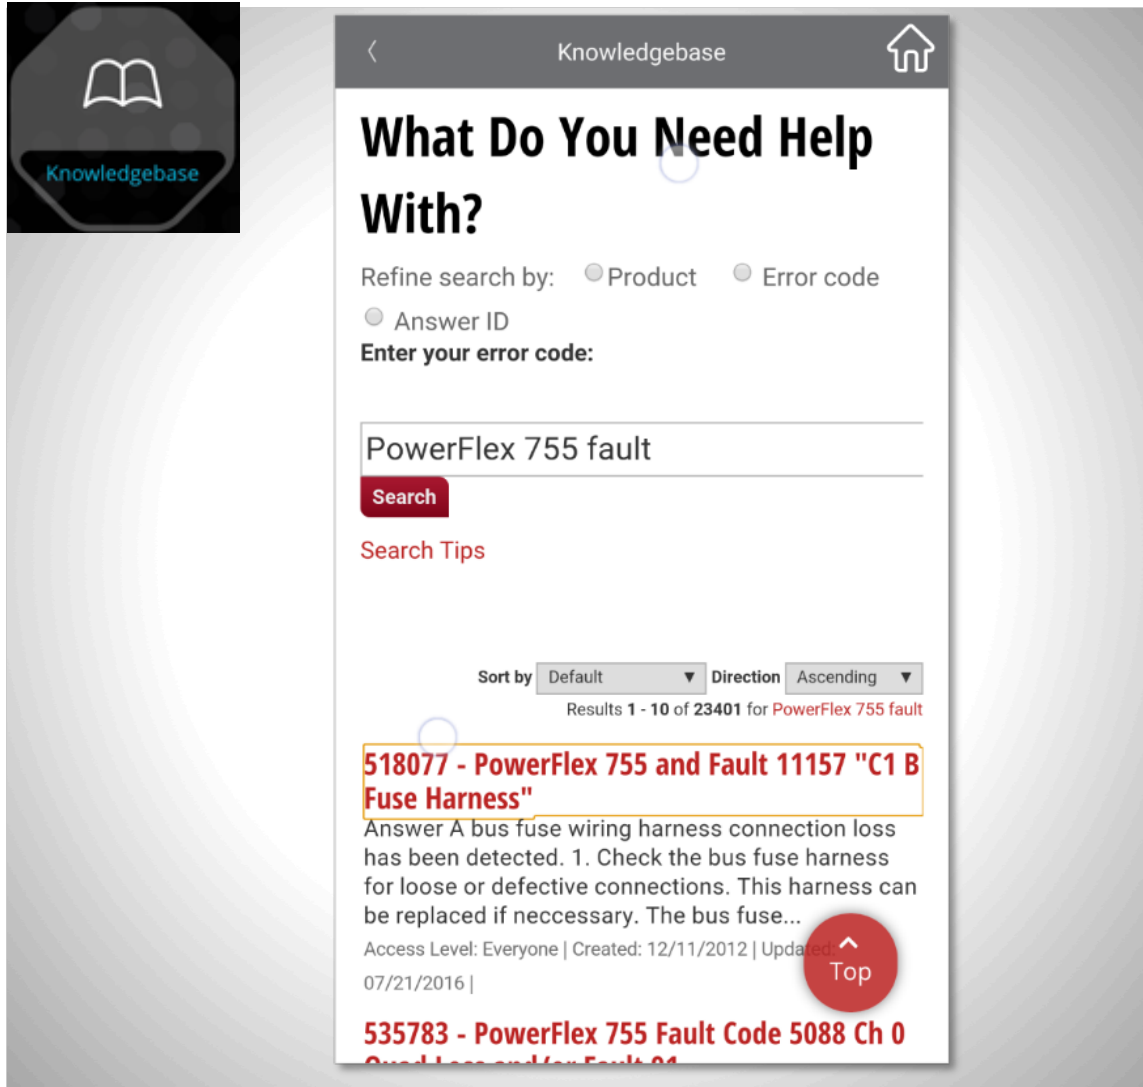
Knowledgebase

Knowledgebase

What Do You Need Help With?

Refine search by: Product Error code Answer ID

Enter your error code:

PowerFlex 755 fault

Search

Search Tips

Sort by Default Direction Ascending

Results 1 - 10 of 23401 for PowerFlex 755 fault

518077 - PowerFlex 755 and Fault 11157 "C1 B Fuse Harness"

Answer A bus fuse wiring harness connection loss has been detected. 1. Check the bus fuse harness for loose or defective connections. This harness can be replaced if neccessary. The bus fuse...

Access Level: Everyone | Created: 12/11/2012 | Updated: 07/21/2016 |

Top

535783 - PowerFlex 755 Fault Code 5088 Ch 0 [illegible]